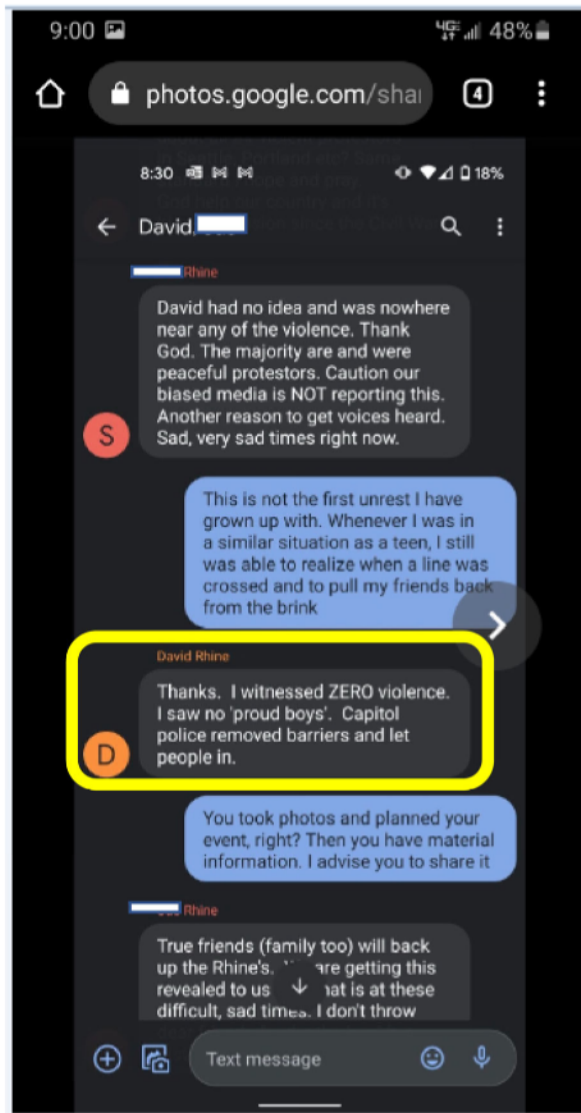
9:00

4G 48%

photos.google.com/shai

4

8:30

18%

David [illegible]

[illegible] Rhine

David had no idea and was nowhere near any of the violence. Thank God. The majority are and were peaceful protestors. Caution our biased media is NOT reporting this. Another reason to get voices heard. Sad, very sad times right now.

S

This is not the first unrest I have grown up with. Whenever I was in a similar situation as a teen, I still was able to realize when a line was crossed and to pull my friends back from the brink

David Rhine

Thanks. I witnessed ZERO violence. I saw no 'proud boys'. Capitol police removed barriers and let people in.

D

You took photos and planned your event, right? Then you have material information. I advise you to share it

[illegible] Rhine

True friends (family too) will back up the Rhine's. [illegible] are getting this revealed to us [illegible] hat is at these difficult, sad times. I don't throw

Text message